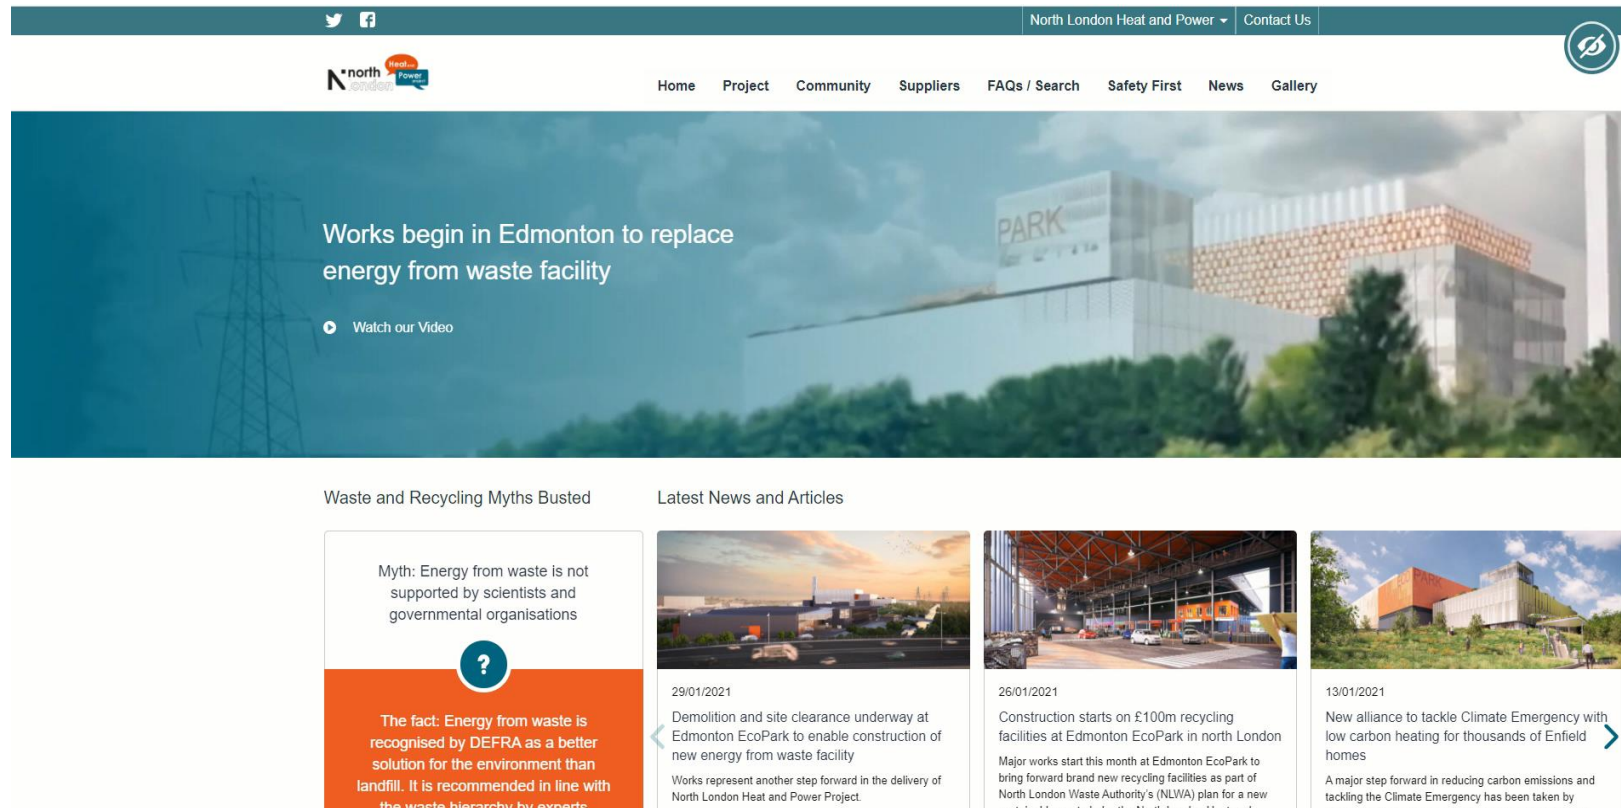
North London Heat and Power Contact Us

north london Heat and Power

Home Project Community Suppliers FAQs / Search Safety First News Gallery

Works begin in Edmonton to replace energy from waste facility

Watch our Video

PARK

Waste and Recycling Myths Busted

Latest News and Articles

Myth: Energy from waste is not supported by scientists and governmental organisations

?

The fact: Energy from waste is recognised by DEFRA as a better solution for the environment than landfill. It is recommended in line with the waste hierarchy by experts

29/01/2021

Demolition and site clearance underway at Edmonton EcoPark to enable construction of new energy from waste facility

Works represent another step forward in the delivery of North London Heat and Power Project.

26/01/2021

Construction starts on £100m recycling facilities at Edmonton EcoPark in north London

Major works start this month at Edmonton EcoPark to bring forward brand new recycling facilities as part of North London Waste Authority's (NLWA) plan for a new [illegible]

13/01/2021

New alliance to tackle Climate Emergency with low carbon heating for thousands of Enfield homes

A major step forward in reducing carbon emissions and tackling the Climate Emergency has been taken by